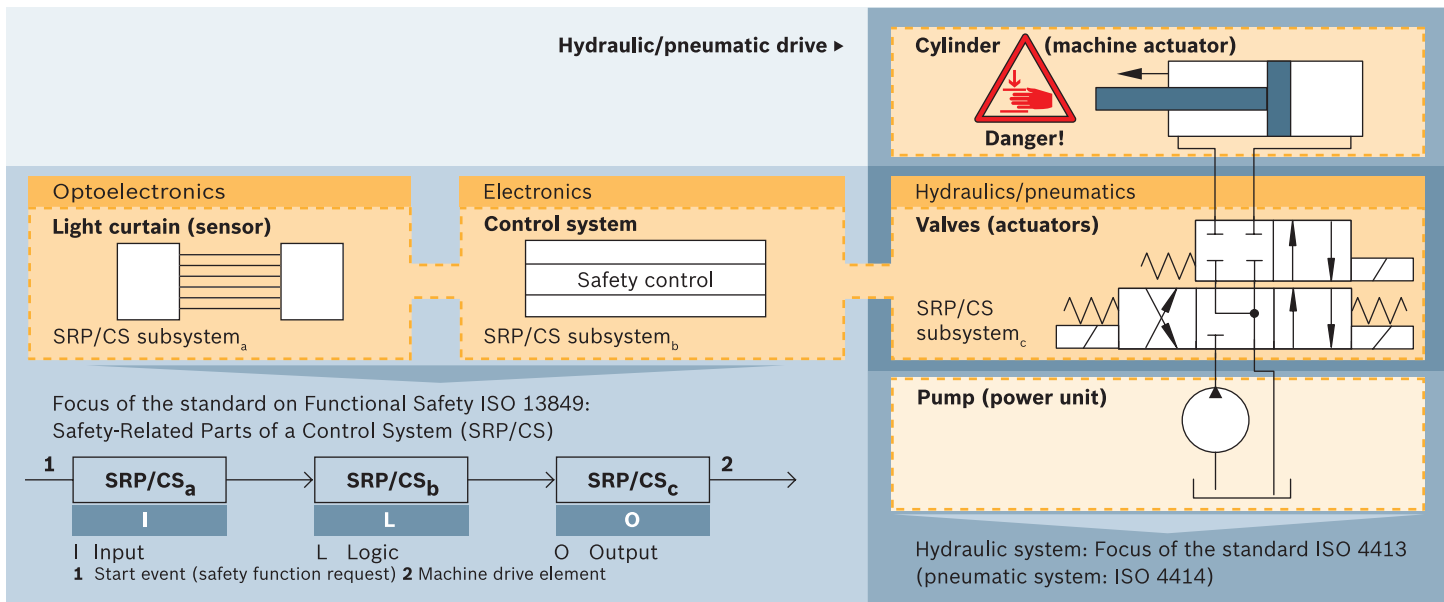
Hydraulic/pneumatic drive ▸

Cylinder (machine actuator)

Danger!

Optoelectronics

Light curtain (sensor)

SRP/CS subsystem$_a$

Electronics

Control system

Safety control

SRP/CS subsystem$_b$

Hydraulics/pneumatics

Valves (actuators)

SRP/CS subsystem$_c$

Pump (power unit)

Focus of the standard on Functional Safety ISO 13849: Safety-Related Parts of a Control System (SRP/CS)

1

SRP/CS$_a$

SRP/CS$_b$

SRP/CS$_c$

2

I

L

O

I Input

L Logic

O Output

**1** Start event (safety function request) **2** Machine drive element

Hydraulic system: Focus of the standard ISO 4413 (pneumatic system: ISO 4414)